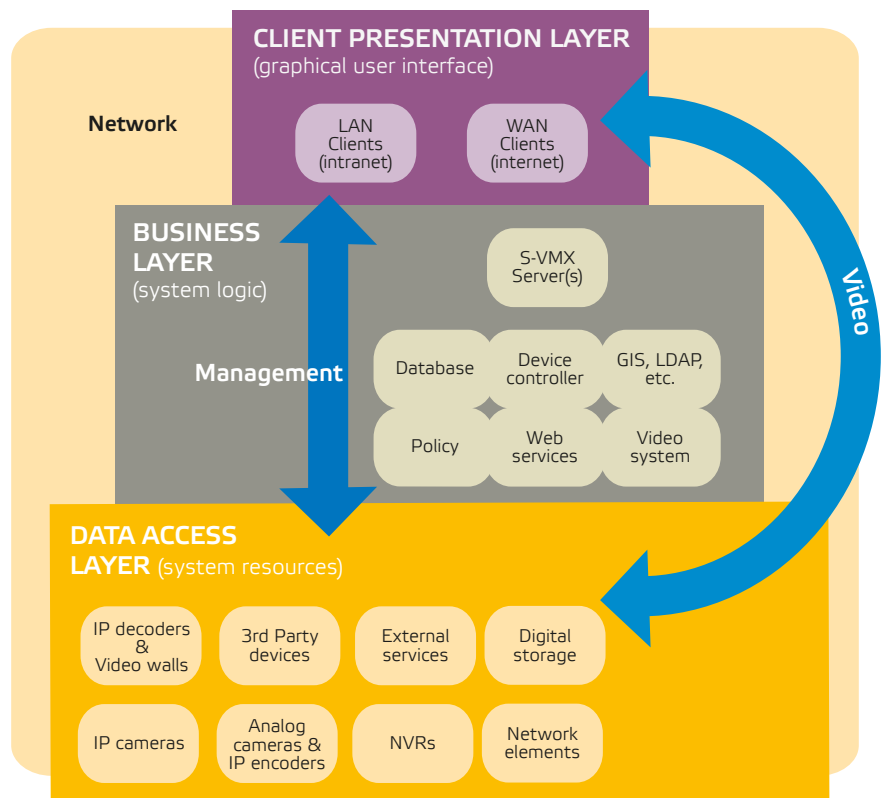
CLIENT PRESENTATION LAYER
(graphical user interface)

Network

LAN Clients (intranet)

WAN Clients (internet)

BUSINESS LAYER
(system logic)

S-VMX Server(s)

Management

Database

Device controller

GIS, LDAP, etc.

Policy

Web services

Video system

Video

DATA ACCESS LAYER (system resources)

IP decoders & Video walls

3rd Party devices

External services

Digital storage

IP cameras

Analog cameras & IP encoders

NVRs

Network elements